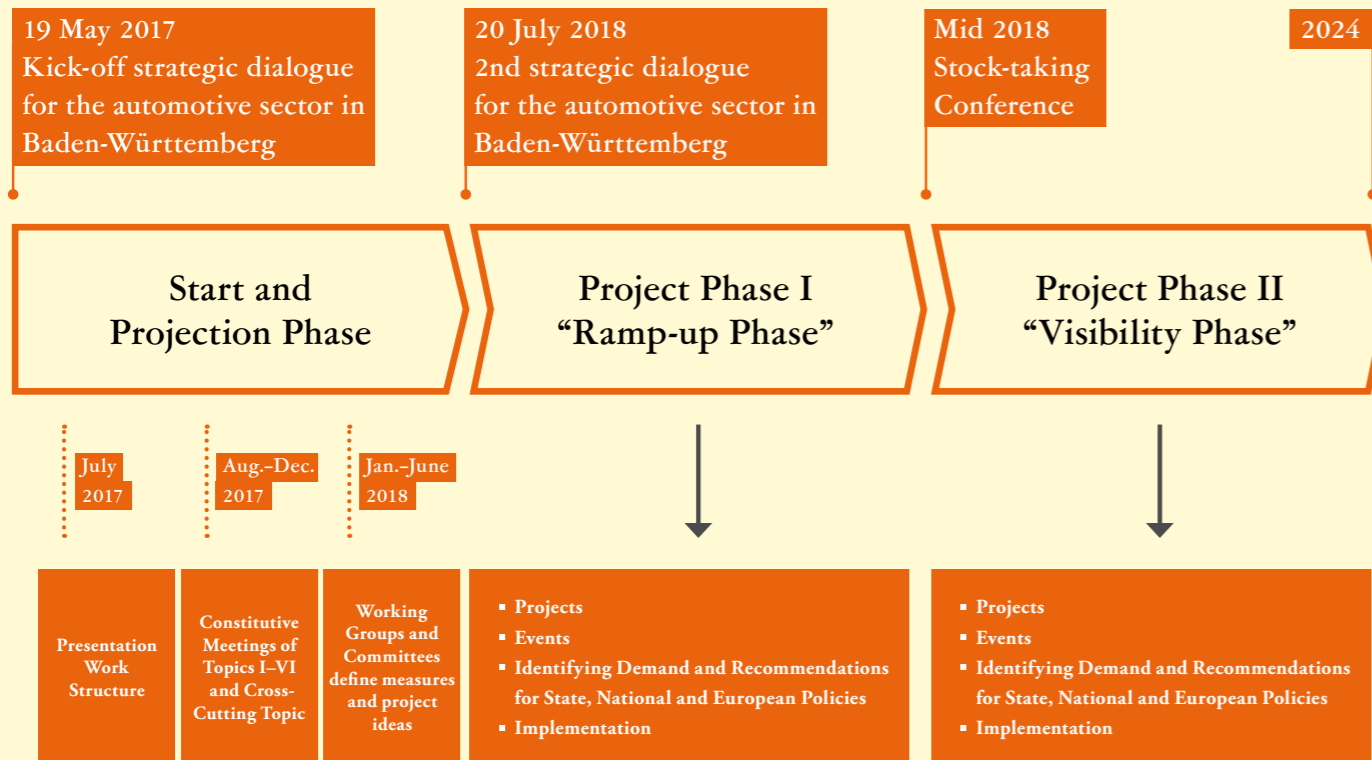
19 May 2017
Kick-off strategic dialogue for the automotive sector in Baden-Württemberg

20 July 2018
2nd strategic dialogue for the automotive sector in Baden-Württemberg

Mid 2018
Stock-taking Conference

2024

Start and Projection Phase

Project Phase I
“Ramp-up Phase”

Project Phase II
“Visibility Phase”

July 2017

Aug.–Dec. 2017

Jan.–June 2018

Presentation Work Structure

Constitutive Meetings of Topics I–VI and Cross-Cutting Topic

Working Groups and Committees define measures and project ideas

- Projects
- Events
- Identifying Demand and Recommendations for State, National and European Policies
- Implementation

- Projects
- Events
- Identifying Demand and Recommendations for State, National and European Policies
- Implementation